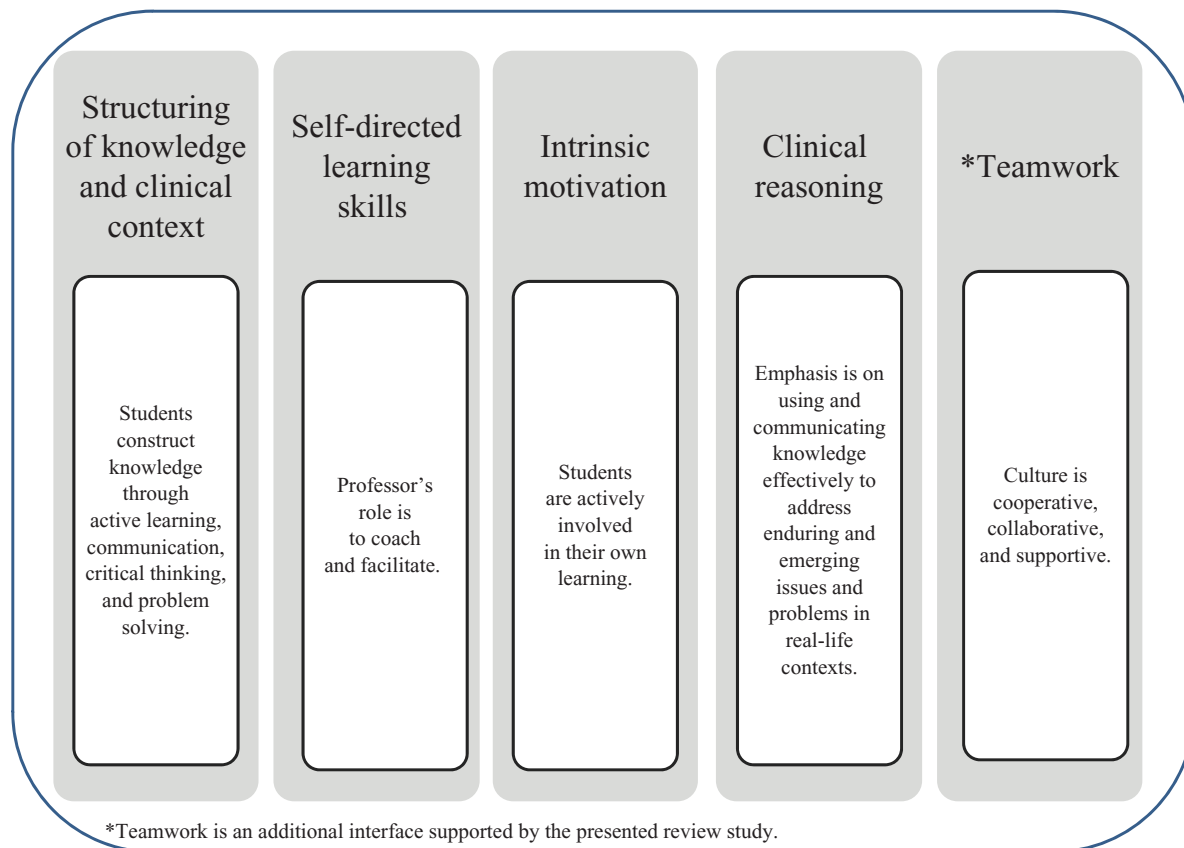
Structuring of knowledge and clinical context

Students construct knowledge through active learning, communication, critical thinking, and problem solving.

Self-directed learning skills

Professor’s role is to coach and facilitate.

Intrinsic motivation

Students are actively involved in their own learning.

Clinical reasoning

Emphasis is on using and communicating knowledge effectively to address enduring and emerging issues and problems in real-life contexts.

*Teamwork

Culture is cooperative, collaborative, and supportive.

*Teamwork is an additional interface supported by the presented review study.